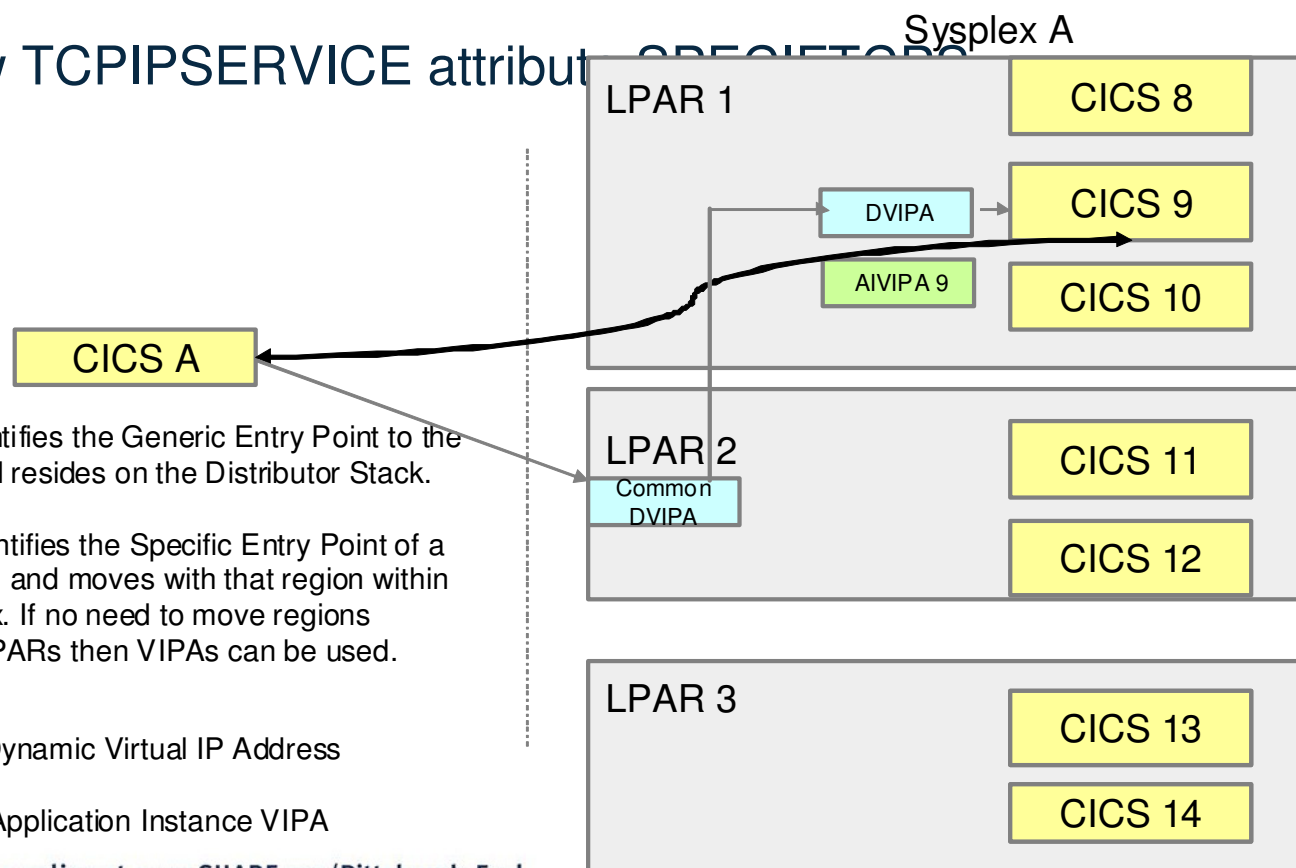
y TCPIPSERVICE attribut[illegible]

Sysplex A

LPAR 1

CICS 8

DVIPA

CICS 9

AIVIPA 9

CICS 10

CICS A

ntifies the Generic Entry Point to the d resides on the Distributor Stack.

ntifies the Specific Entry Point of a and moves with that region within k. If no need to move regions PARs then VIPAs can be used.

ynamic Virtual IP Address

Application Instance VIPA

LPAR 2

Common DVIPA

CICS 11

CICS 12

LPAR 3

CICS 13

CICS 14